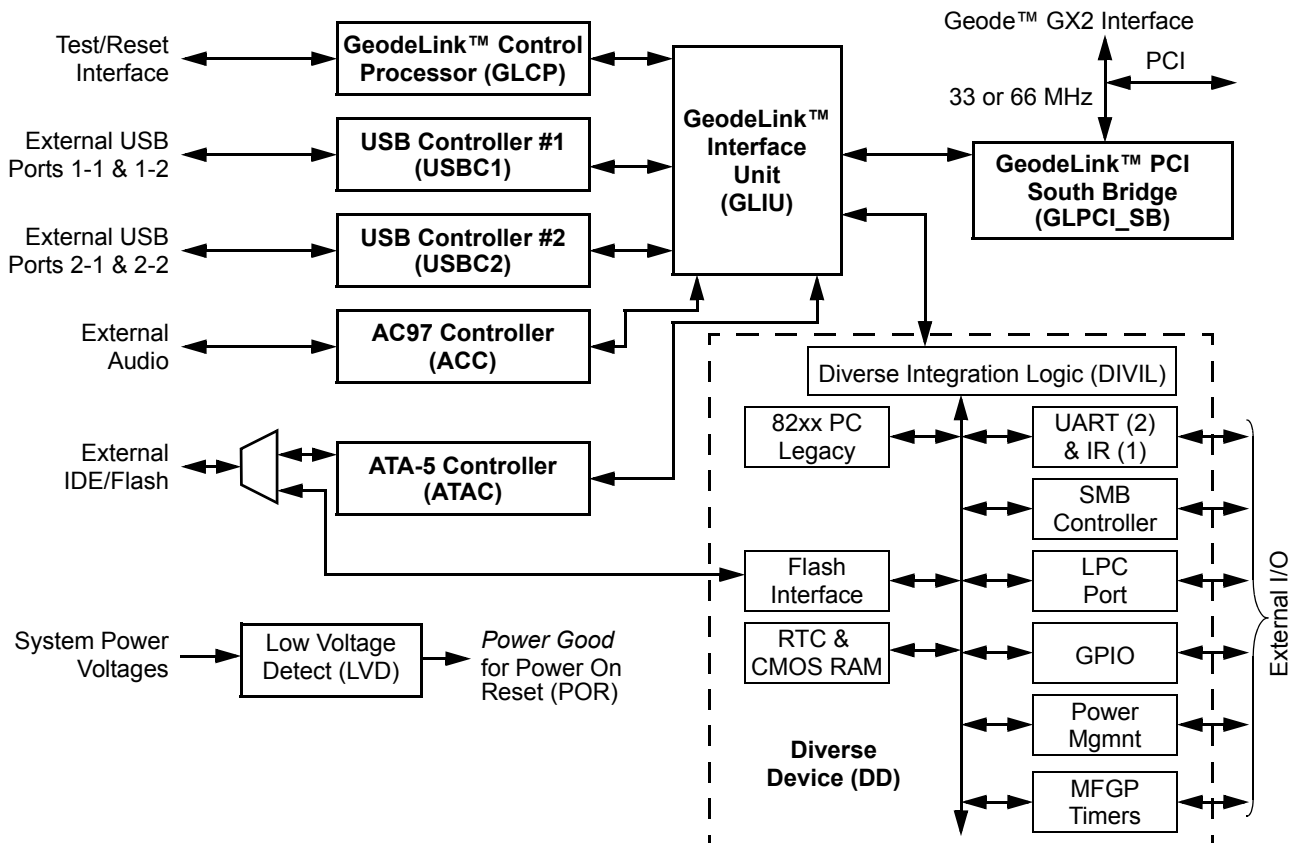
Test/Reset Interface

GeodeLink™ Control Processor (GLCP)

External USB Ports 1-1 & 1-2

USB Controller #1 (USBC1)

External USB Ports 2-1 & 2-2

USB Controller #2 (USBC2)

External Audio

AC97 Controller (ACC)

External IDE/Flash

ATA-5 Controller (ATAC)

System Power Voltages

Low Voltage Detect (LVD)

*Power Good* for Power On Reset (POR)

GeodeLink™ Interface Unit (GLIU)

Geode™ GX2 Interface

PCI

33 or 66 MHz

GeodeLink™ PCI South Bridge (GLPCI_SB)

Diverse Integration Logic (DIVIL)

82xx PC Legacy

UART (2) & IR (1)

SMB Controller

Flash Interface

LPC Port

RTC & CMOS RAM

GPIO

Power Mgmnt

Diverse Device (DD)

MFGP Timers

External I/O